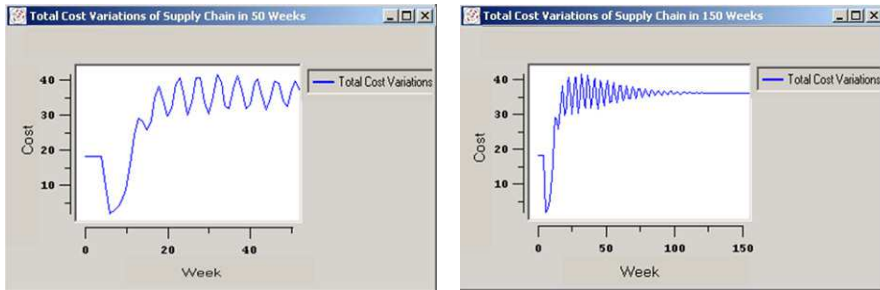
Total Cost Variations of Supply Chain in 50 Weeks

Total Cost Variations

40
30
20
10
Cost

0
20
40
Week

Total Cost Variations of Supply Chain in 150 Weeks

Total Cost Variations

40
30
20
10
Cost

0
50
100
150
Week